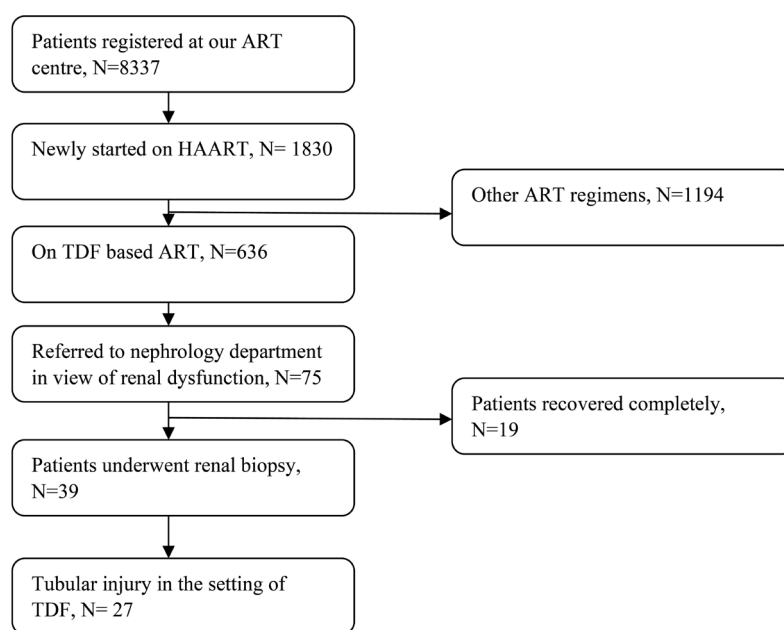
Patients registered at our ART centre, N=8337

Newly started on HAART, N= 1830

Other ART regimens, N=1194

On TDF based ART, N=636

Referred to nephrology department in view of renal dysfunction, N=75

Patients recovered completely, N=19

Patients underwent renal biopsy, N=39

Tubular injury in the setting of TDF, N= 27